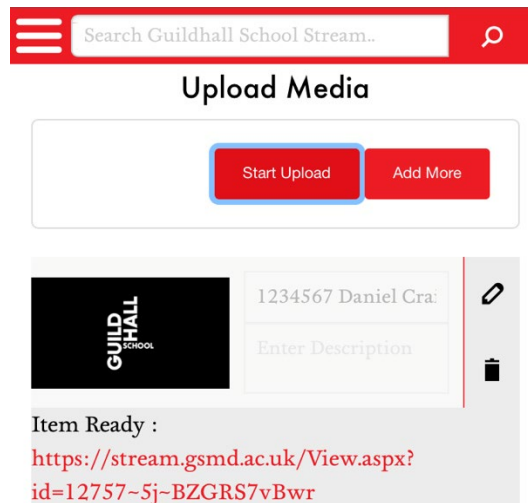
Search Guildhall School Stream..

Upload Media

Start Upload
Add More

GUILD HALL SCHOOL

1234567 Daniel Cra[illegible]

Enter Description

Item Ready :
https://stream.gsmd.ac.uk/View.aspx?id=12757~5j~BZGRS7vBwr